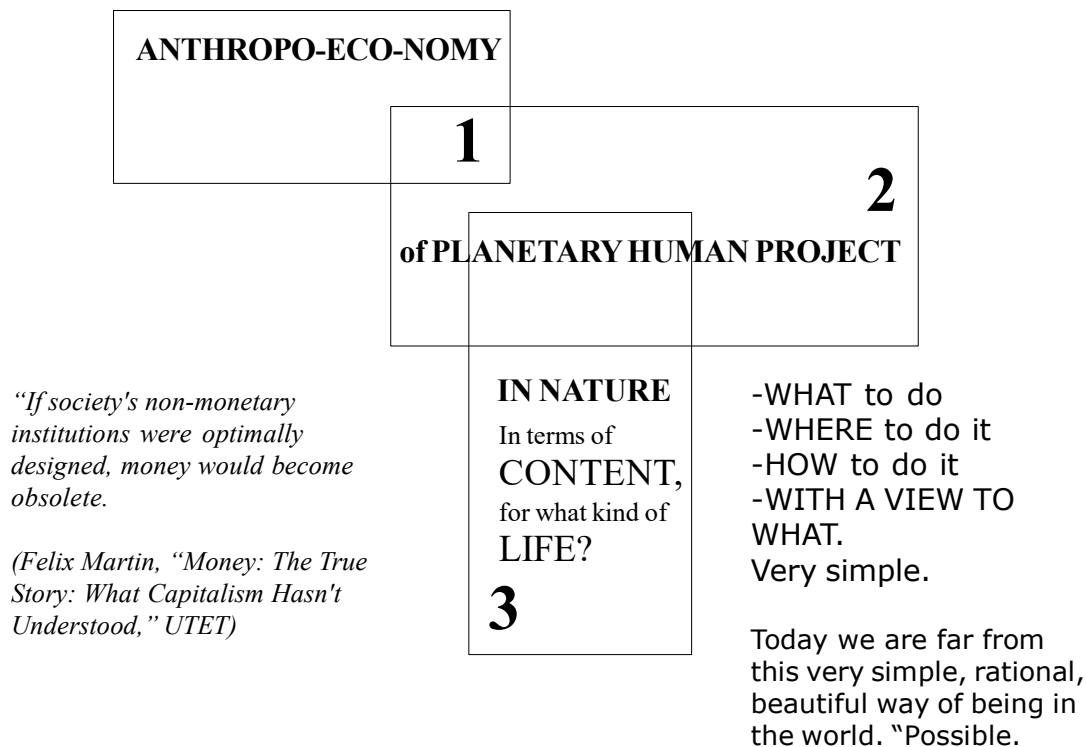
ANTHROPO-ECO-NOMY

1

2

of PLANETARY HUMAN PROJECT

IN NATURE
In terms of
CONTENT,
for what kind of
LIFE?

3

*"If society's non-monetary institutions were optimally designed, money would become obsolete.*

*(Felix Martin, "Money: The True Story: What Capitalism Hasn't Understood," UTET)*

-WHAT to do
-WHERE to do it
-HOW to do it
-WITH A VIEW TO WHAT.
Very simple.

Today we are far from this very simple, rational, beautiful way of being in the world. "Possible.